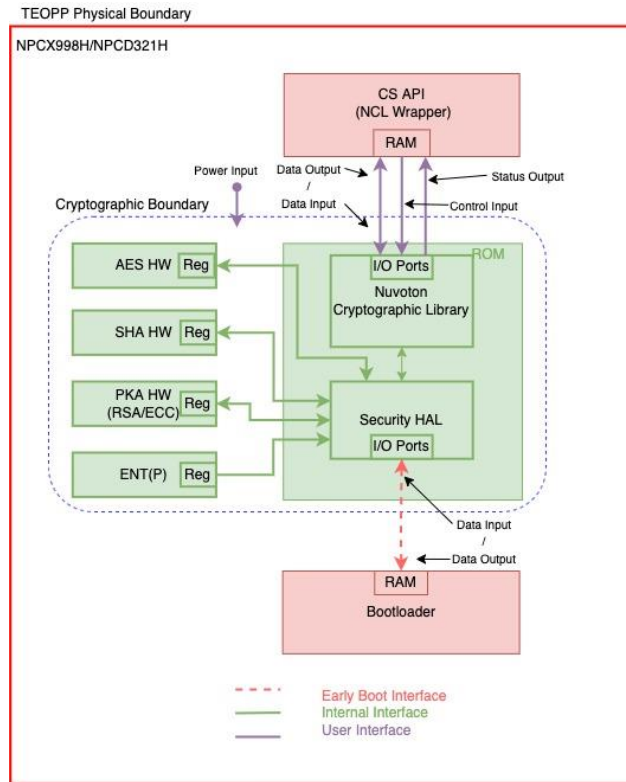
TEOPP Physical Boundary

NPCX998H/NPCD321H

CS API
(NCL Wrapper)

RAM

Power Input

Data Output
/
Data Input

Status Output

Control Input

Cryptographic Boundary

ROM

AES HW

Reg

I/O Ports

Nuvoton Cryptographic Library

SHA HW

Reg

PKA HW
(RSA/ECC)

Reg

Security HAL

I/O Ports

ENT(P)

Reg

Data Input
/
Data Output

RAM

Bootloader

Early Boot Interface
Internal Interface
User Interface